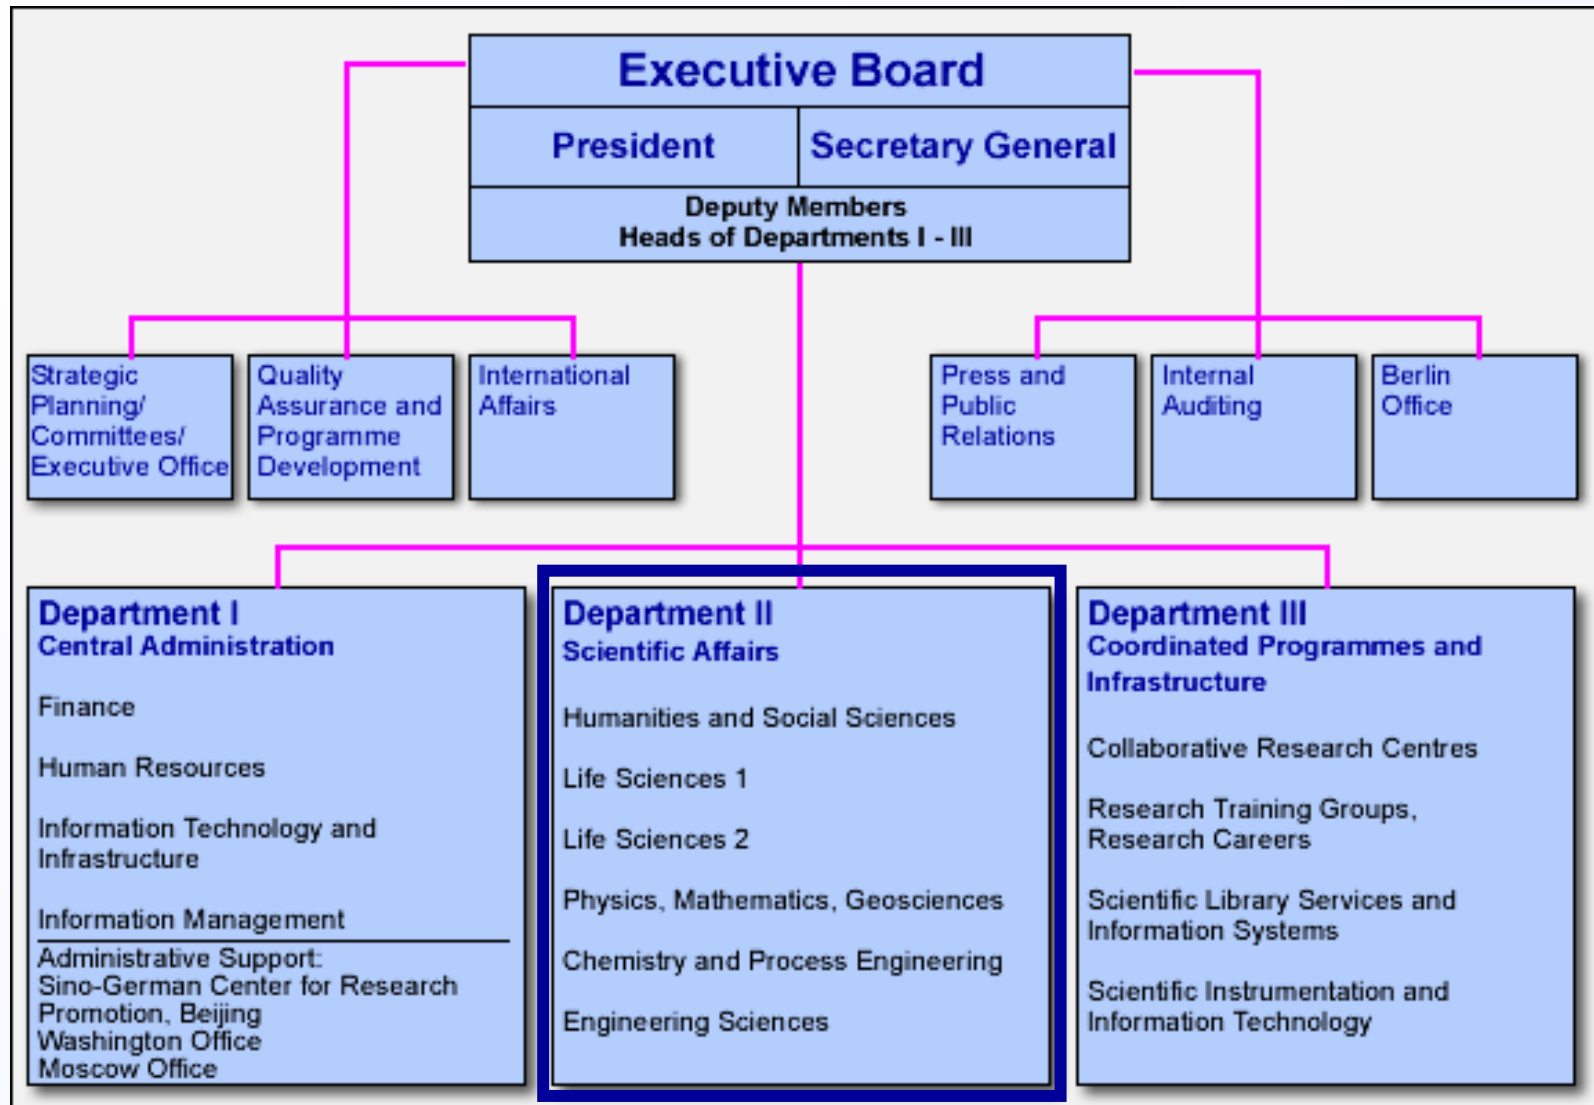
Executive Board

President

Secretary General

Deputy Members
Heads of Departments I - III

Strategic Planning/ Committees/ Executive Office

Quality Assurance and Programme Development

International Affairs

Press and Public Relations

Internal Auditing

Berlin Office

Department I
Central Administration

Finance

Human Resources

Information Technology and Infrastructure

Information Management

Administrative Support:
Sino-German Center for Research Promotion, Beijing
Washington Office
Moscow Office

Department II
Scientific Affairs

Humanities and Social Sciences

Life Sciences 1

Life Sciences 2

Physics, Mathematics, Geosciences

Chemistry and Process Engineering

Engineering Sciences

Department III
Coordinated Programmes and Infrastructure

Collaborative Research Centres

Research Training Groups, Research Careers

Scientific Library Services and Information Systems

Scientific Instrumentation and Information Technology